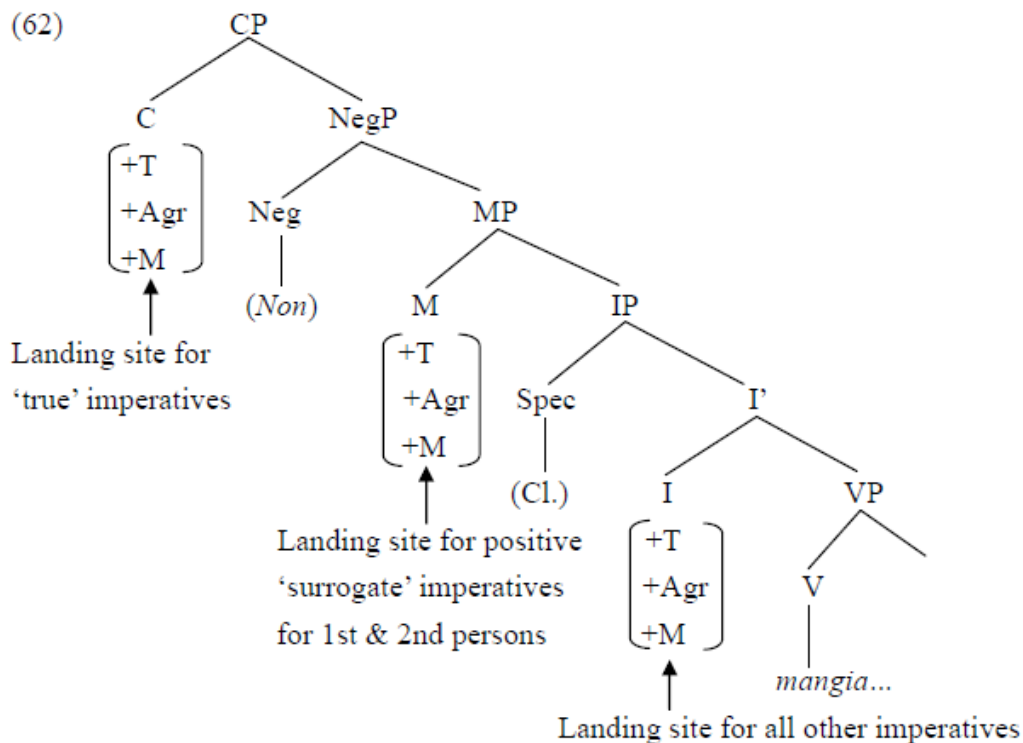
(62)

CP

C

+T
+Agr
+M

Landing site for 'true' imperatives

NegP

Neg

(*Non*)

MP

M

+T
+Agr
+M

Landing site for positive 'surrogate' imperatives for 1st & 2nd persons

IP

Spec

(Cl.)

I'

I

+T
+Agr
+M

Landing site for all other imperatives

VP

V

*mangia*...